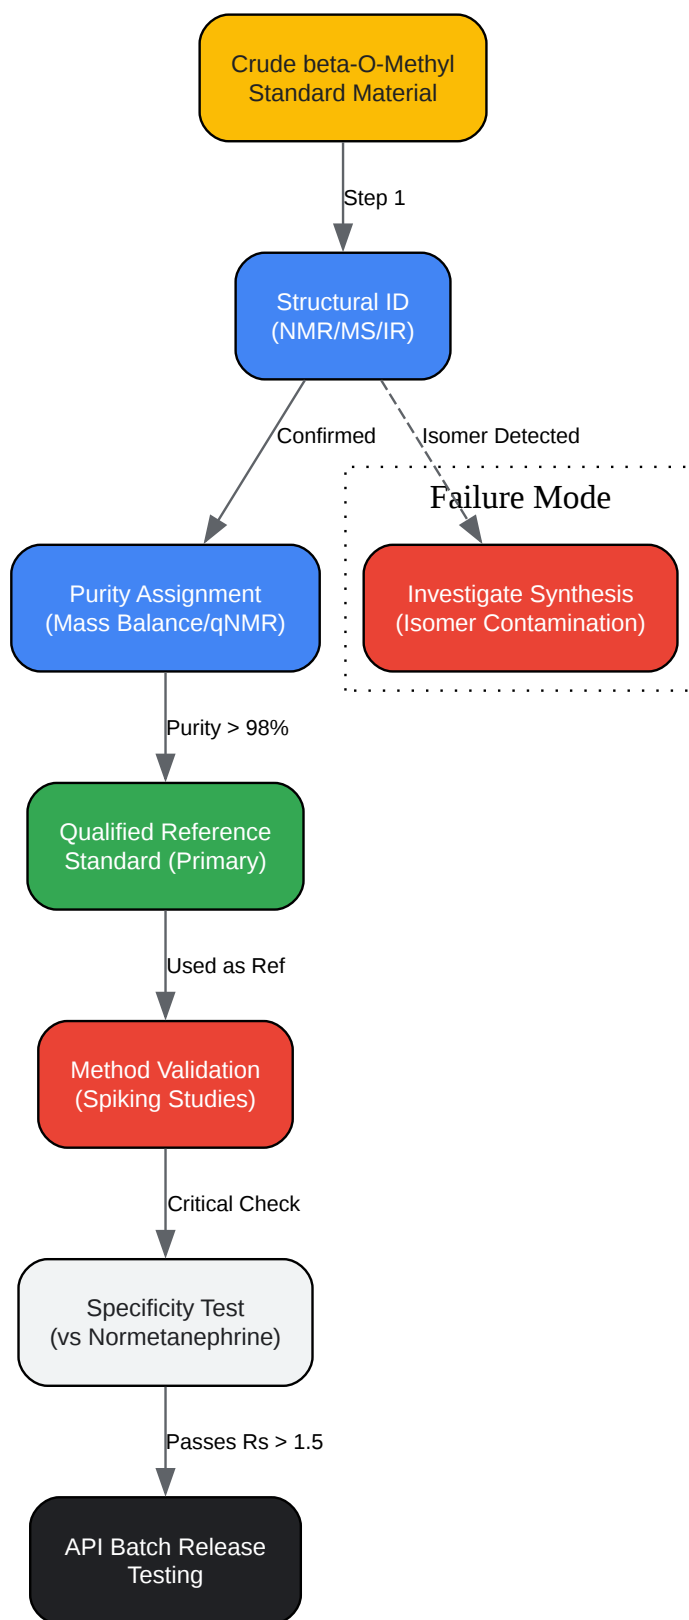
Crude beta-O-Methyl Standard Material

Step 1

Structural ID (NMR/MS/IR)

Confirmed

Isomer Detected

Failure Mode

Investigate Synthesis (Isomer Contamination)

Purity Assignment (Mass Balance/qNMR)

Purity > 98%

Qualified Reference Standard (Primary)

Used as Ref

Method Validation (Spiking Studies)

Critical Check

Specificity Test (vs Normetanephrine)

Passes Rs > 1.5

API Batch Release Testing